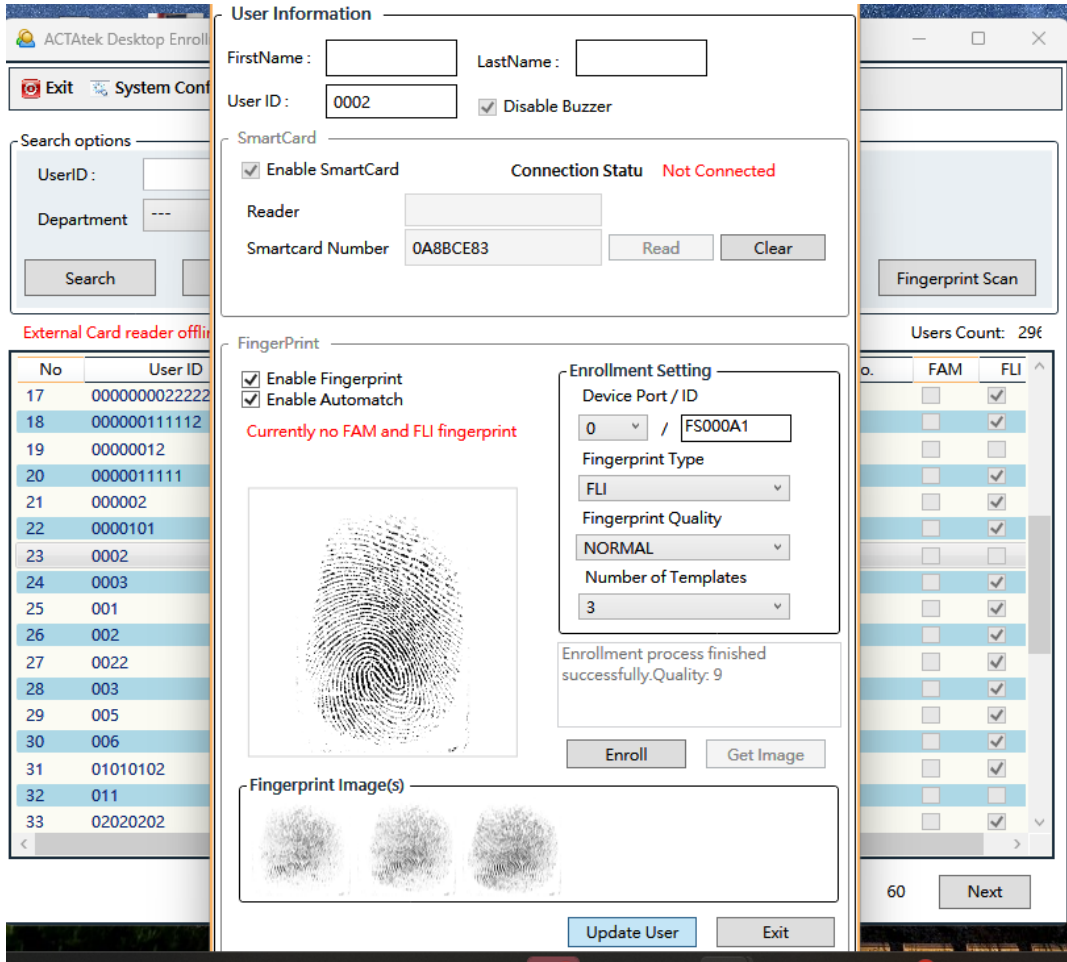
ACTAtek Desktop Enroll

Exit System Conf

Search options

UserID :

Department ---

Search

Fingerprint Scan

External Card reader offli

Users Count: 29€

| No | User ID |
|---|---|
| 17 | 0000000022222 |
| 18 | 000000111112 |
| 19 | 00000012 |
| 20 | 0000011111 |
| 21 | 000002 |
| 22 | 0000101 |
| 23 | 0002 |
| 24 | 0003 |
| 25 | 001 |
| 26 | 002 |
| 27 | 0022 |
| 28 | 003 |
| 29 | 005 |
| 30 | 006 |
| 31 | 01010102 |
| 32 | 011 |
| 33 | 02020202 |

o. FAM FLI

60 Next

User Information

FirstName :

LastName :

User ID : 0002

Disable Buzzer

SmartCard

Enable SmartCard

Connection Statu Not Connected

Reader

Smartcard Number 0A8BCE83

Read Clear

FingerPrint

Enable Fingerprint

Enable Automatch

Currently no FAM and FLI fingerprint

Enrollment Setting

Device Port / ID

0 / FS000A1

Fingerprint Type

FLI

Fingerprint Quality

NORMAL

Number of Templates

3

Enrollment process finished successfully.Quality: 9

Enroll Get Image

Fingerprint Image(s)

Update User Exit